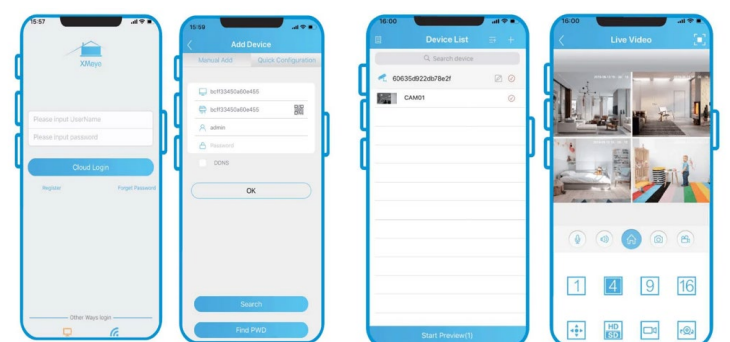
15:57

XMeye

Please input UserName

Please input password

Cloud Login

Register

Forget Password

Other Ways login

15:59

Add Device

Manual Add

Quick Configuration

bcff33450a60e455

bcff33450a60e455

admin

Password

DDNS

OK

Search

Find PWD

16:00

Device List

Search device

60635d922db78e2f

CAM01

Start Preview(1)

16:00

Live Video

1

4

9

16

HD SD